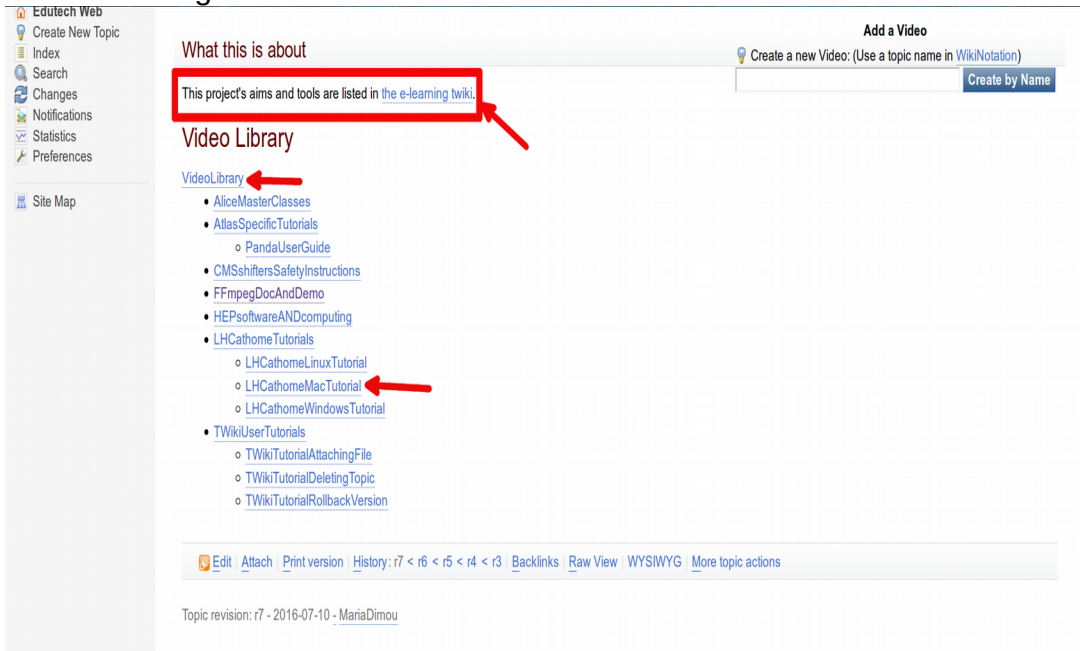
Edutech Web
Create New Topic
Index
Search
Changes
Notifications
Statistics
Preferences

Site Map

What this is about

This project's aims and tools are listed in the e-learning twiki.

Video Library

VideoLibrary
- AliceMasterClasses
- AtlasSpecificTutorials
  - PandaUserGuide
- CMSshiftersSafetyInstructions
- FFmpegDocAndDemo
- HEPsoftwareANDcomputing
- LHCathomeTutorials
  - LHCathomeLinuxTutorial
  - LHCathomeMacTutorial
  - LHCathomeWindowsTutorial
- TWikiUserTutorials
  - TWikiTutorialAttachingFile
  - TWikiTutorialDeletingTopic
  - TWikiTutorialRollbackVersion

Add a Video
Create a new Video: (Use a topic name in WikiNotation)
Create by Name

Edit | Attach | Print version | History: r7 < r6 < r5 < r4 < r3 | Backlinks | Raw View | WYSIWYG | More topic actions

Topic revision: r7 - 2016-07-10 - MariaDimou